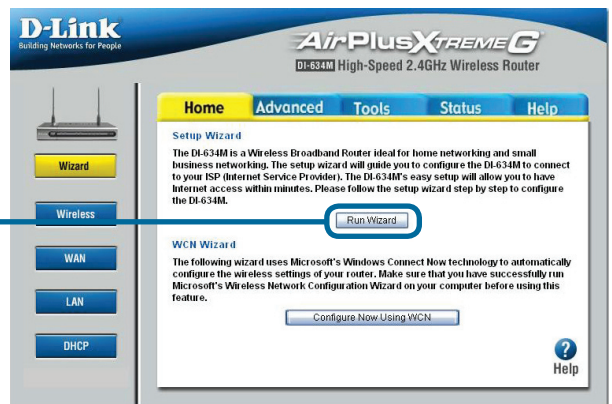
D-Link
Building Networks for People

AirPlusXtremeG
DI-634M High-Speed 2.4GHz Wireless Router

Home | Advanced | Tools | Status | Help

Wizard
Wireless
WAN
LAN
DHCP

Setup Wizard

The DI-634M is a Wireless Broadband Router ideal for home networking and small business networking. The setup wizard will guide you to configure the DI-634M to connect to your ISP (Internet Service Provider). The DI-634M's easy setup will allow you to have Internet access within minutes. Please follow the setup wizard step by step to configure the DI-634M.

Run Wizard

WCN Wizard

The following wizard uses Microsoft's Windows Connect Now technology to automatically configure the wireless settings of your router. Make sure that you have successfully run Microsoft's Wireless Network Configuration Wizard on your computer before using this feature.

Configure Now Using WCN

Help